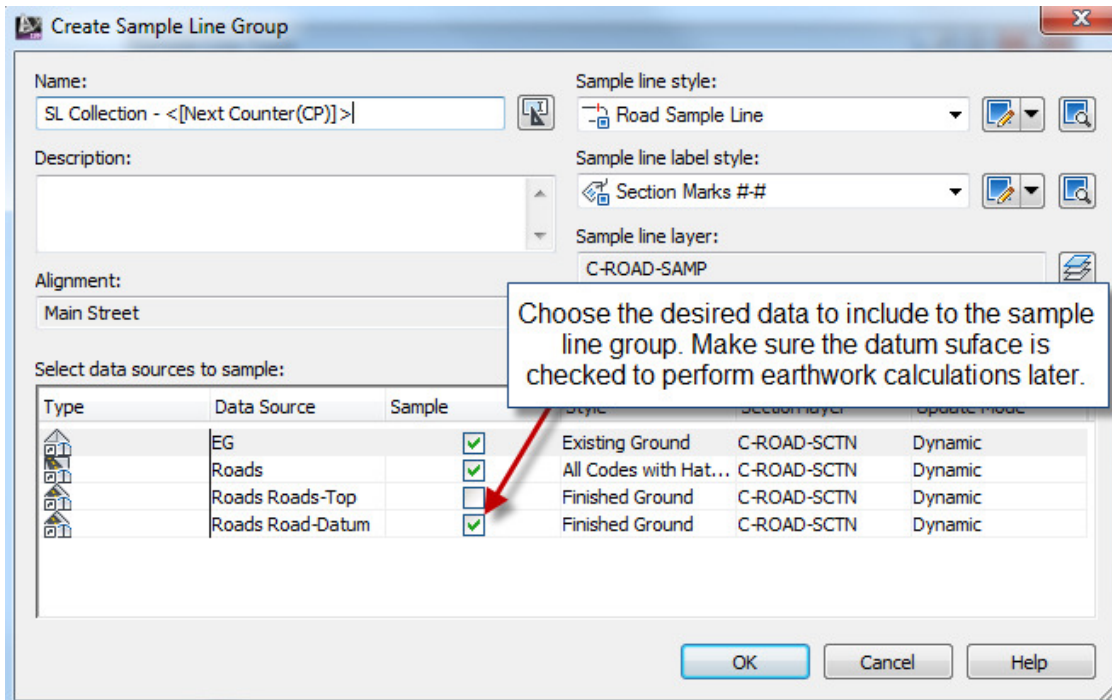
Create Sample Line Group

Name:
SL Collection - <[Next Counter(CP)]>

Description:

Alignment:
Main Street

Sample line style:
Road Sample Line

Sample line label style:
Section Marks #-#

Sample line layer:
C-ROAD-SAMP

Choose the desired data to include to the sample line group. Make sure the datum suface is checked to perform earthwork calculations later.

Select data sources to sample:

| Type | Data Source | Sample | Style | Section layer | Update Mode |
|---|---|---|---|---|---|
| | EG | ✓ | Existing Ground | C-ROAD-SCTN | Dynamic |
| | Roads | ✓ | All Codes with Hat... | C-ROAD-SCTN | Dynamic |
| | Roads Roads-Top | | Finished Ground | C-ROAD-SCTN | Dynamic |
| | Roads Road-Datum | ✓ | Finished Ground | C-ROAD-SCTN | Dynamic |

OK Cancel Help